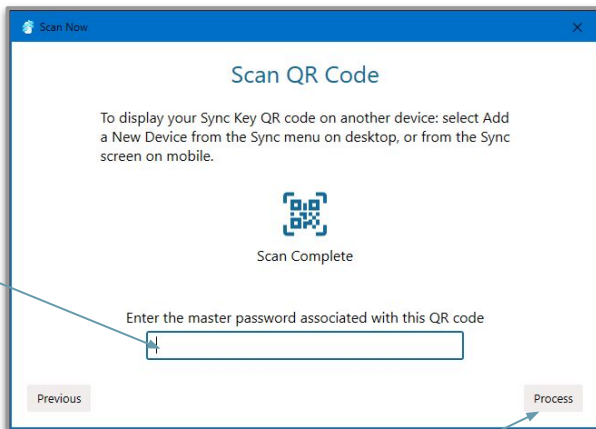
Scan Now

×

Scan QR Code

To display your Sync Key QR code on another device: select Add a New Device from the Sync menu on desktop, or from the Sync screen on mobile.

Scan Complete

Enter the master password associated with this QR code

Previous

Process